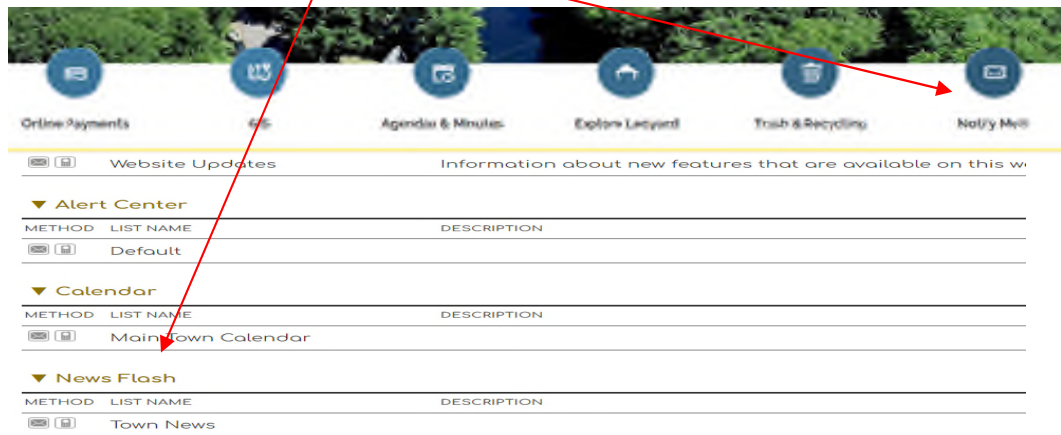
Online Payments

GIS

Agendas & Minutes

Explore Ledyard

Trash & Recycling

Notify Me®

Website Updates | Information about new features that are available on this w

▼ Alert Center

| METHOD | LIST NAME | DESCRIPTION |
|---|---|---|
| | Default | |

▼ Calendar

| METHOD | LIST NAME | DESCRIPTION |
|---|---|---|
| | Main Town Calendar | |

▼ News Flash

| METHOD | LIST NAME | DESCRIPTION |
|---|---|---|
| | Town News | |